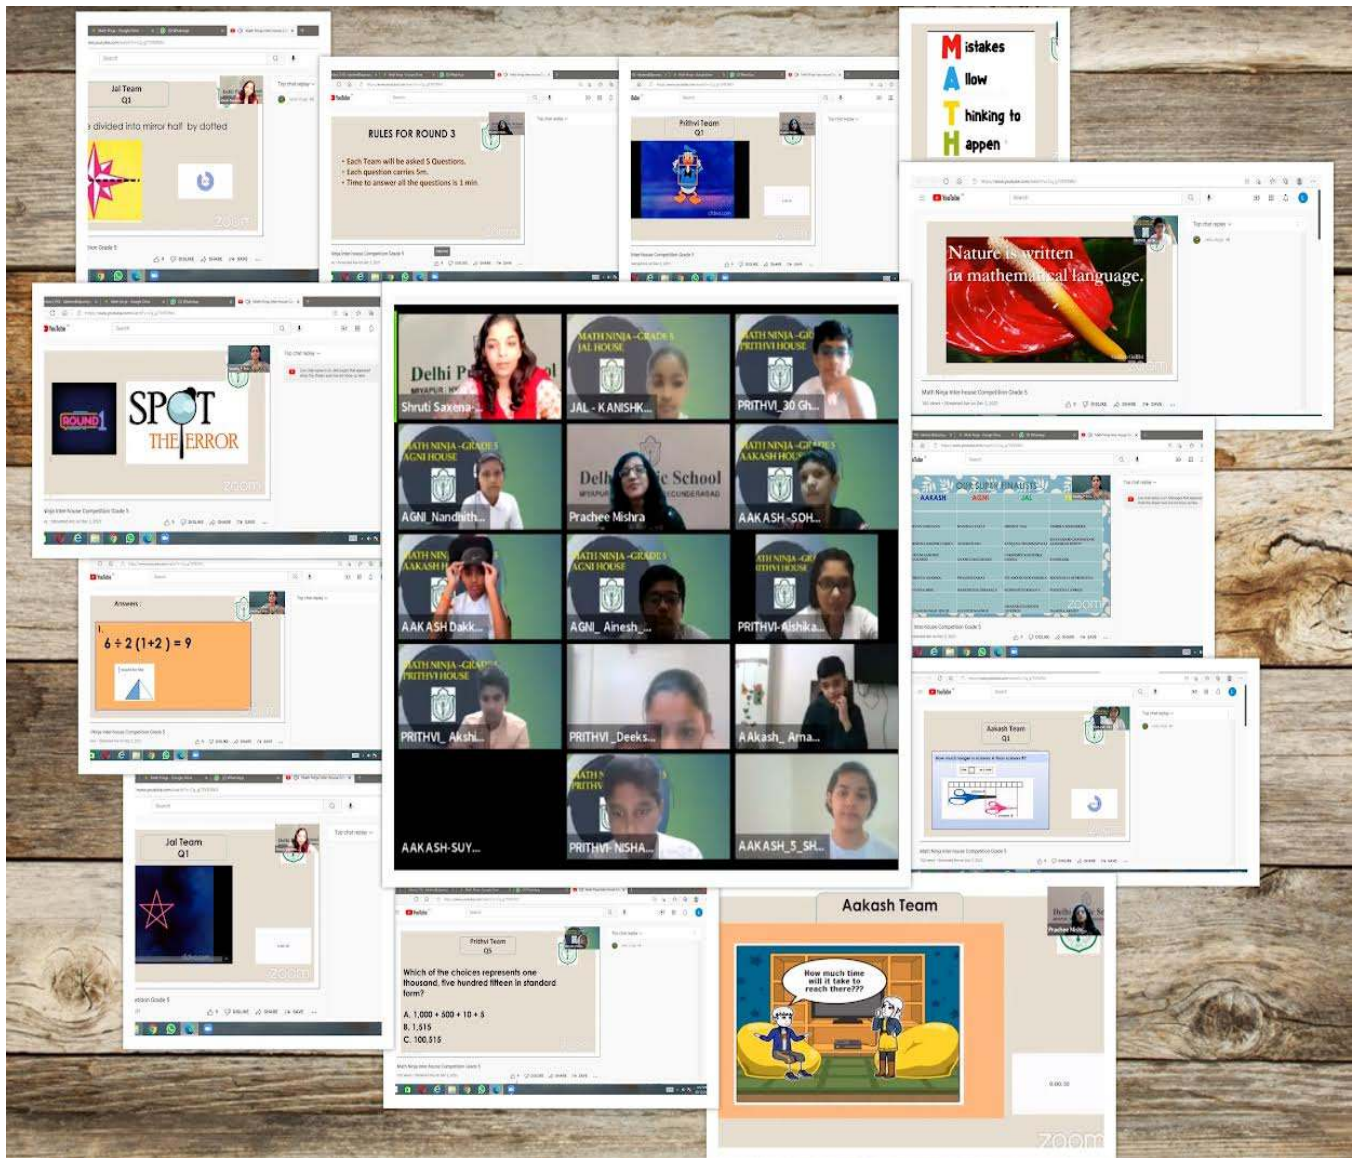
Jal Team
Q1

divided into mirror half by dotted

zoom

RULES FOR ROUND 3

• Each Team will be asked 5 Questions.
• Each question carries 5m.
• Time to answer all the questions is 1 min.

zoom

Prithvi Team
Q1

M istakes
A llow
T hinking to
H appen

Nature is written in mathematical language.

zoom

ROUND 1

SPOT THE ERROR

zoom

Delhi P
Shruti Saxena-

MATH NINJA -GRADE 5
JAL HOUSE
JAL - KANISHK...

MATH NINJA -GR
PRITHVI HOUSE
PRITHVI_30 Gh...

MATH NINJA -GRADE 5
AGNI HOUSE
AGNI_Nandhith...

Delhi School
Prachee Mishra

MATH NINJA -GRADE 5
AAKASH HOUSE
AAKASH-SOH...

MATH NIN
AAKASH H
AAKASH Dakk...

MATH NINJA -GRADE 5
AGNI HOUSE
AGNI_ Ainesh_...

MATH NINJA -GR
PRITHVI HOUSE
PRITHVI-Aishika...

MATH NINJA -GRADE
PRITHVI HOUSE
PRITHVI_ Akshi...

PRITHVI_Deeks...

AAkash_ Ama...

AAKASH-SUY...

MATH N
PRITHV
PRITHVI-NISHA...

AAKASH_5_SH...

OUR SUPER FINALISTS
AAKASH AGNI JAL

zoom

Answers

$6 \div 2(1+2) = 9$

Aakash Team
Q1

Jal Team
Q1

zoom

Prithvi Team
Q5

Which of the choices represents one thousand, five hundred fifteen in standard form?

A. 1,000 + 500 + 10 + 5
B. 1,515
C. 100,515

Aakash Team

How much time will it take to reach there???

zoom